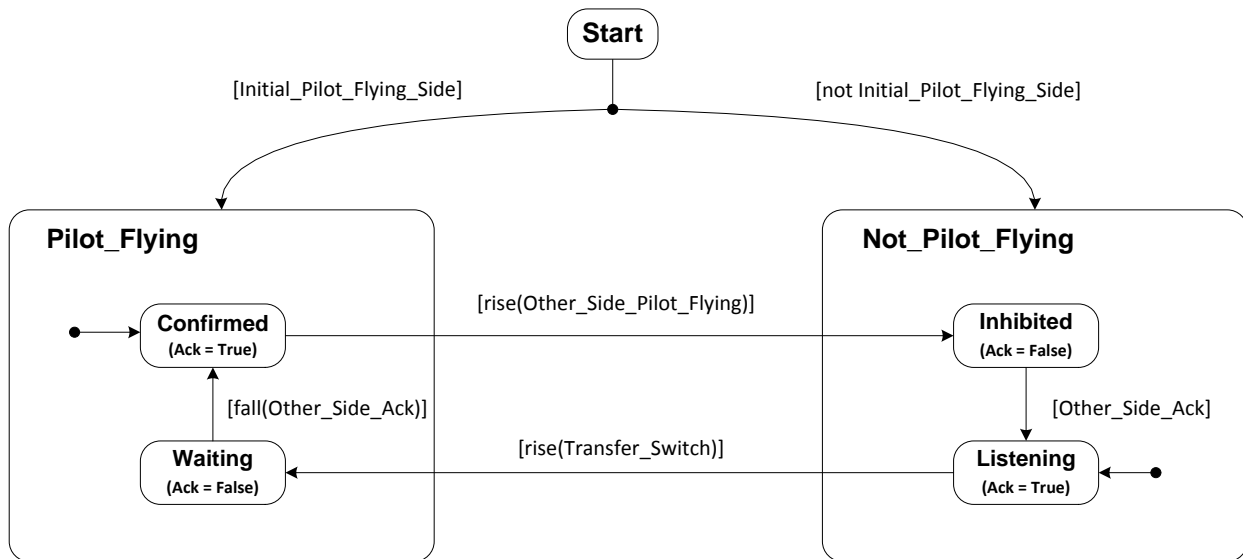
Start

[Initial_Pilot_Flying_Side]

[not Initial_Pilot_Flying_Side]

Pilot_Flying

Not_Pilot_Flying

[rise(Other_Side_Pilot_Flying)]

Confirmed
(Ack = True)

Inhibited
(Ack = False)

[fall(Other_Side_Ack)]

[Other_Side_Ack]

[rise(Transfer_Switch)]

Waiting
(Ack = False)

Listening
(Ack = True)